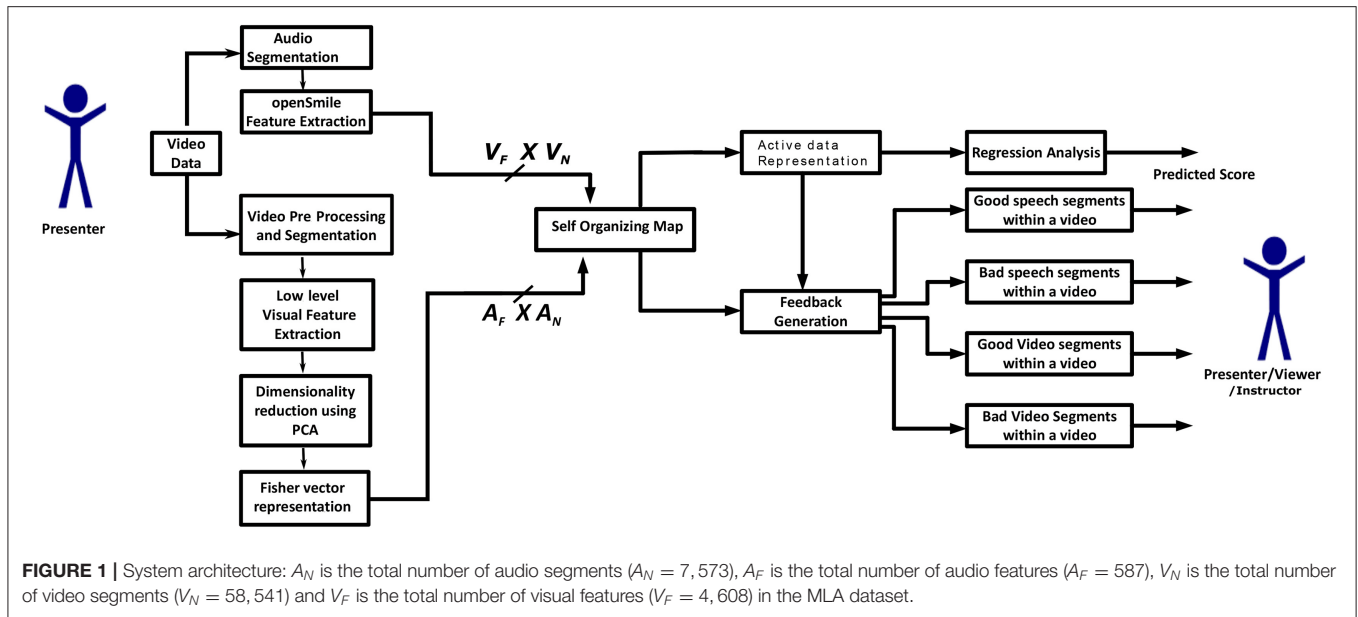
Presenter

Video Data

Audio Segmentation

openSmile Feature Extraction

Video Pre Processing and Segmentation

Low level Visual Feature Extraction

Dimensionality reduction using PCA

Fisher vector representation

$V_F$ X $V_N$

$A_F$ X $A_N$

Self Organizing Map

Active data Representation

Regression Analysis

Predicted Score

Feedback Generation

Good speech segments within a video

Bad speech segments within a video

Good Video segments within a video

Bad Video Segments within a video

Presenter/Viewer /Instructor

**FIGURE 1 |** System architecture: $A_N$ is the total number of audio segments ($A_N = 7,573$), $A_F$ is the total number of audio features ($A_F = 587$), $V_N$ is the total number of video segments ($V_N = 58,541$) and $V_F$ is the total number of visual features ($V_F = 4,608$) in the MLA dataset.